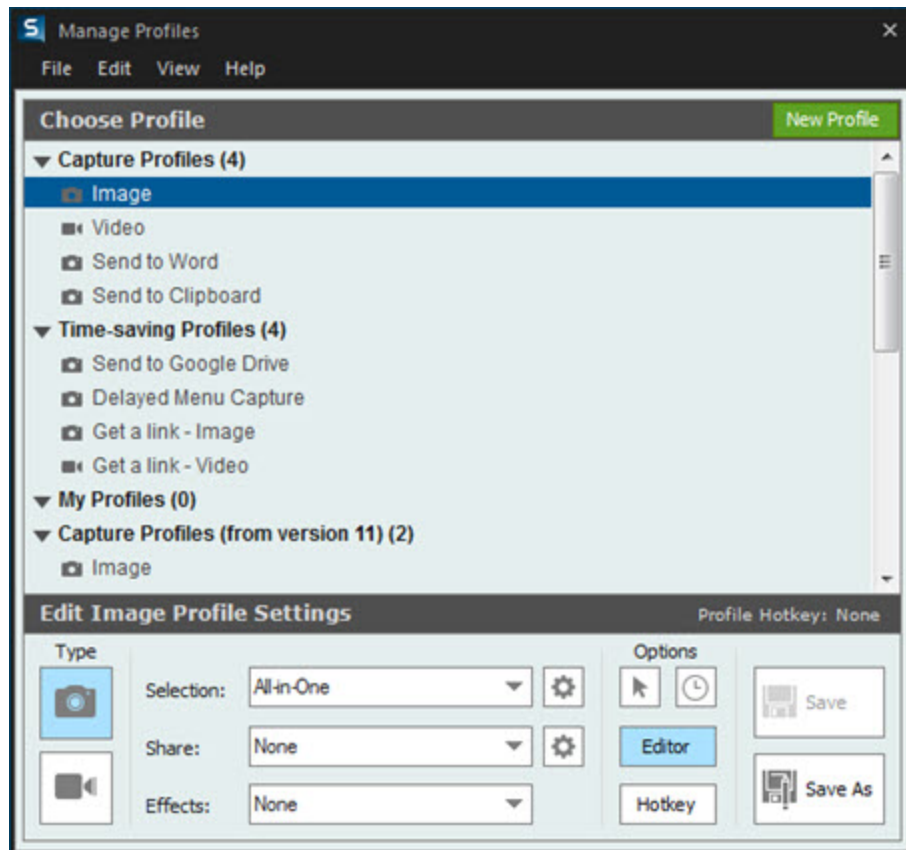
Manage Profiles

File Edit View Help

Choose Profile

New Profile

Capture Profiles (4)

Image

Video

Send to Word

Send to Clipboard

Time-saving Profiles (4)

Send to Google Drive

Delayed Menu Capture

Get a link - Image

Get a link - Video

My Profiles (0)

Capture Profiles (from version 11) (2)

Image

Edit Image Profile Settings

Profile Hotkey: None

Type

Selection: All-in-One

Share: None

Effects: None

Options

Editor

Hotkey

Save

Save As